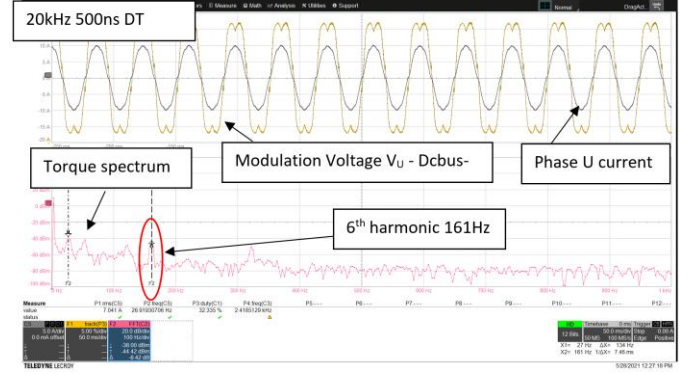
20kHz 500ns DT

Measure Math Analysis Utilities Support

Normal

Torque spectrum

Modulation Voltage $V_U$ - Dcbus-

Phase U current

6th harmonic 161Hz

| Measure | P1:rms(C5) | P2:freq(C5) | P3:duty(C1) | P4:freq(C3) | P5:--- | P6:--- | P7:--- | P8:--- | P9:--- | P10:--- | P11:--- | P12:--- |
|---|---|---|---|---|---|---|---|---|---|---|---|---|
| value | 7.041 A | 26.91000706 Hz | 32.335 % | 2.4165120 kHz | | | | | | | | |
| status | | | | | | | | | | | | |

X1= 27 Hz ΔX= 134 Hz
X2= 161 Hz 1/ΔX= 7.46 ms

TELEDYNE LECROY

5/26/2021 12:27:18 PM